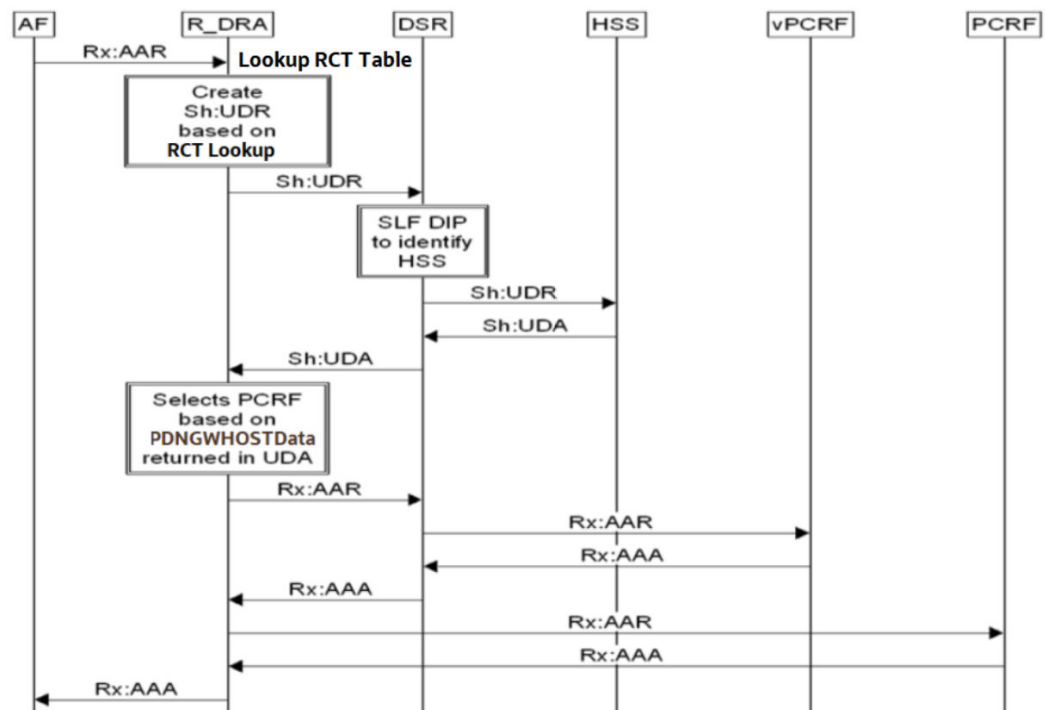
AF

R_DRA

DSR

HSS

vPCRF

PCRF

Rx:AAR

Lookup RCT Table

Create Sh:UDR based on RCT Lookup

Sh:UDR

SLF DIP to identify HSS

Sh:UDR

Sh:UDA

Sh:UDA

Selects PCRF based on PDNGWHOSTData returned in UDA

Rx:AAR

Rx:AAR

Rx:AAA

Rx:AAA

Rx:AAR

Rx:AAA

Rx:AAA